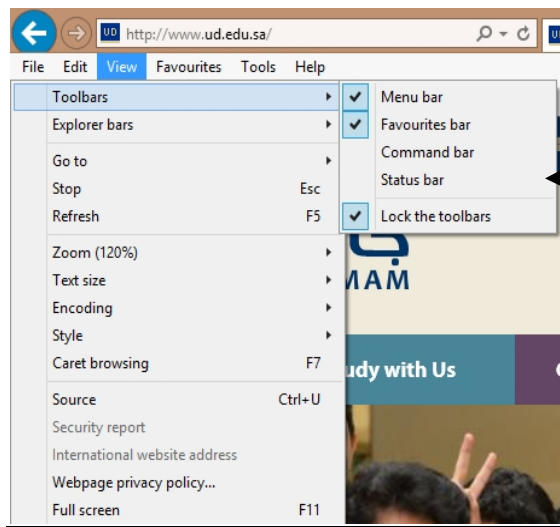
http://www.ud.edu.sa/

File Edit View Favourites Tools Help

Toolbars
Explorer bars
Go to
Stop Esc
Refresh F5
Zoom (120%)
Text size
Encoding
Style
Caret browsing F7
Source Ctrl+U
Security report
International website address
Webpage privacy policy...
Full screen F11

Menu bar
Favourites bar
Command bar
Status bar
Lock the toolbars

MAM

udy with Us